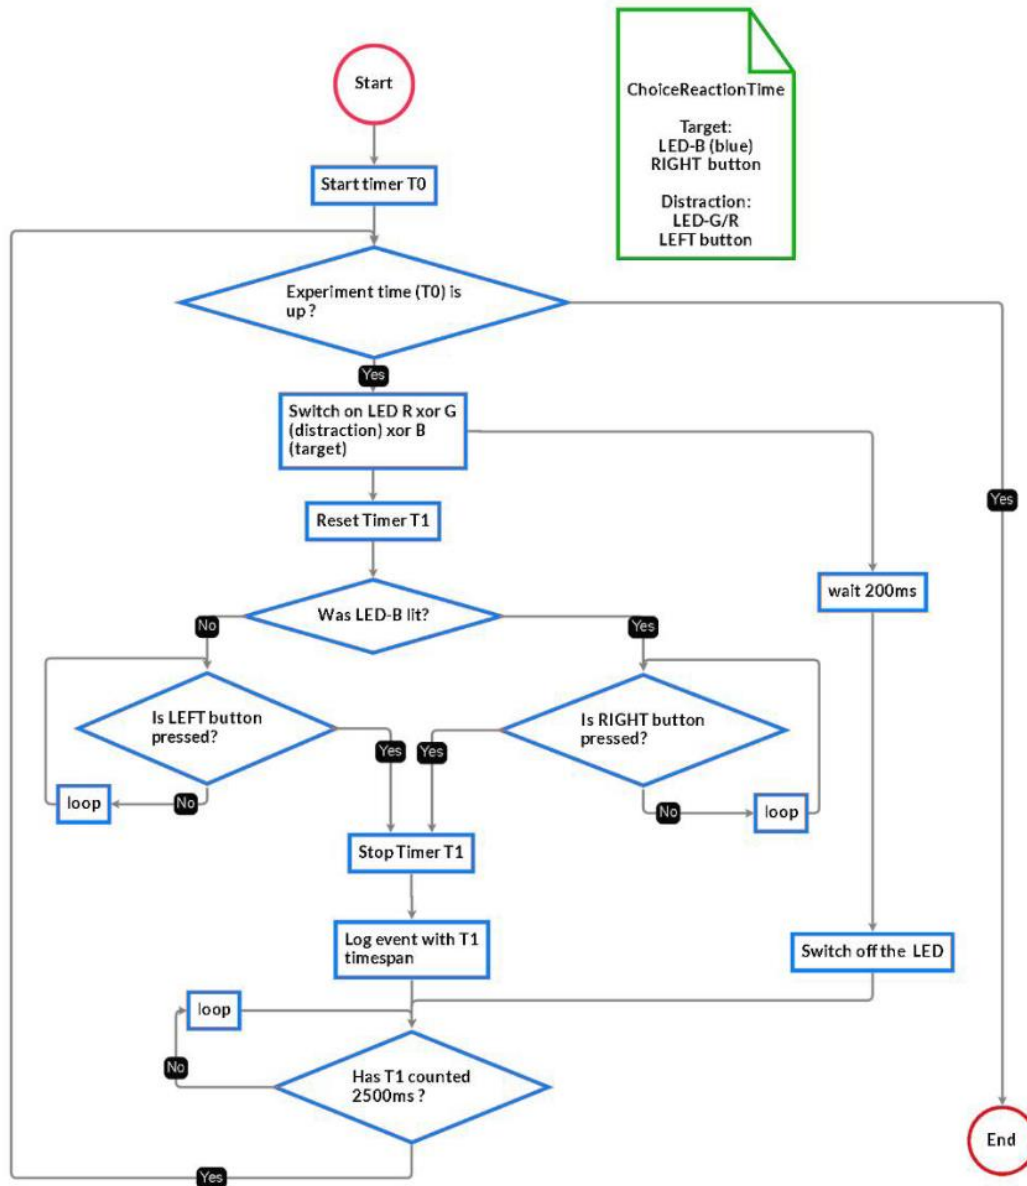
Start

ChoiceReactionTime

Target:
LED-B (blue)
RIGHT button

Distraction:
LED-G/R
LEFT button

Start timer T0

Experiment time (T0) is up ?

Yes

Switch on LED R xor G (distraction) xor B (target)

Yes

Reset Timer T1

Was LED-B lit?

No

Yes

wait 200ms

Is LEFT button pressed?

Is RIGHT button pressed?

Yes

Yes

loop

No

No

loop

Stop Timer T1

Log event with T1 timespan

Switch off the LED

loop

No

Has T1 counted 2500ms ?

Yes

End